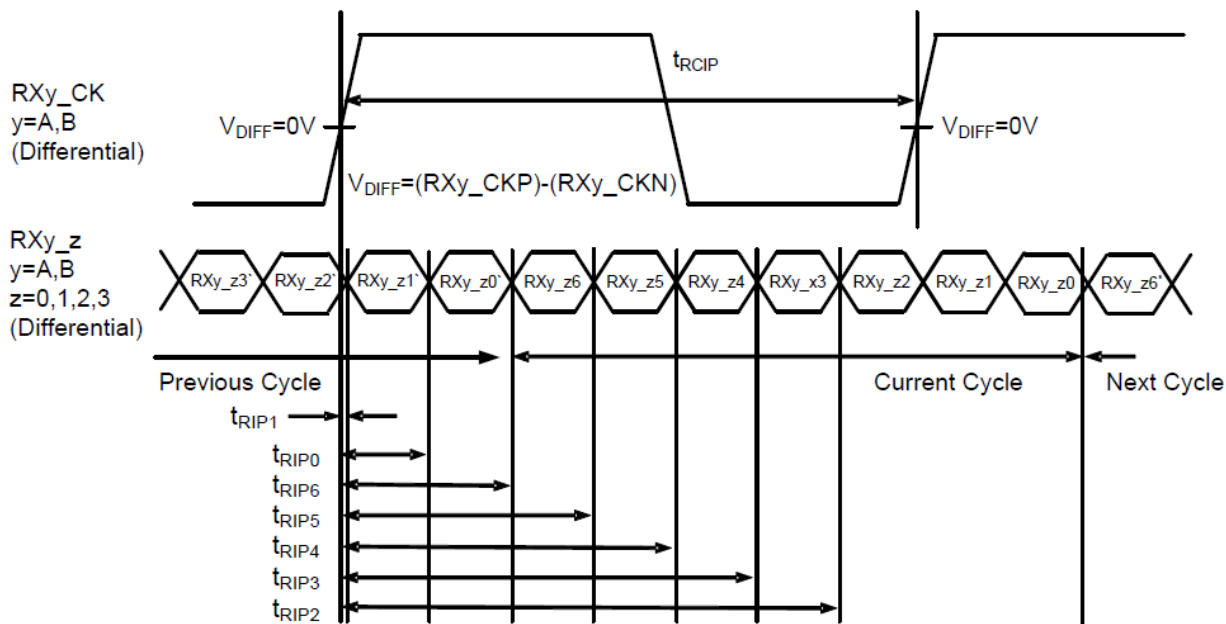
RXy_CK
y=A,B
(Differential)

$t_{RCIP}$

$V_{DIFF}$=0V

$V_{DIFF}$=0V

$V_{DIFF}$=(RXy_CKP)-(RXy_CKN)

RXy_z
y=A,B
z=0,1,2,3
(Differential)

RXy_z3` RXy_z2` RXy_z1` RXy_z0` RXy_z6 RXy_z5 RXy_z4 RXy_x3 RXy_z2 RXy_z1 RXy_z0 RXy_z6`

Previous Cycle

Current Cycle

Next Cycle

$t_{RIP1}$

$t_{RIP0}$

$t_{RIP6}$

$t_{RIP5}$

$t_{RIP4}$

$t_{RIP3}$

$t_{RIP2}$